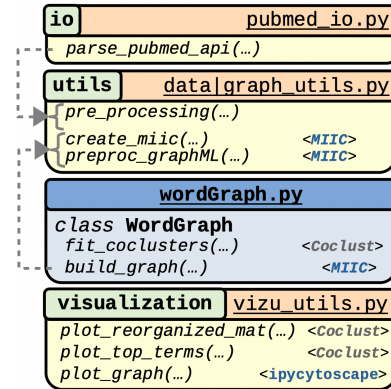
io
pubmed_io.py
parse_pubmed_api(…)

utils
data|graph_utils.py
pre_processing(…)
create_miic(…) <MIIC>
preproc_graphML(…) <MIIC>

wordGraph.py
class WordGraph
fit_coclusters(…) <Coclust>
build_graph(…) <MIIC>

visualization
vizu_utils.py
plot_reorganized_mat(…) <Coclust>
plot_top_terms(…) <Coclust>
plot_graph(…) <ipycytoscape>